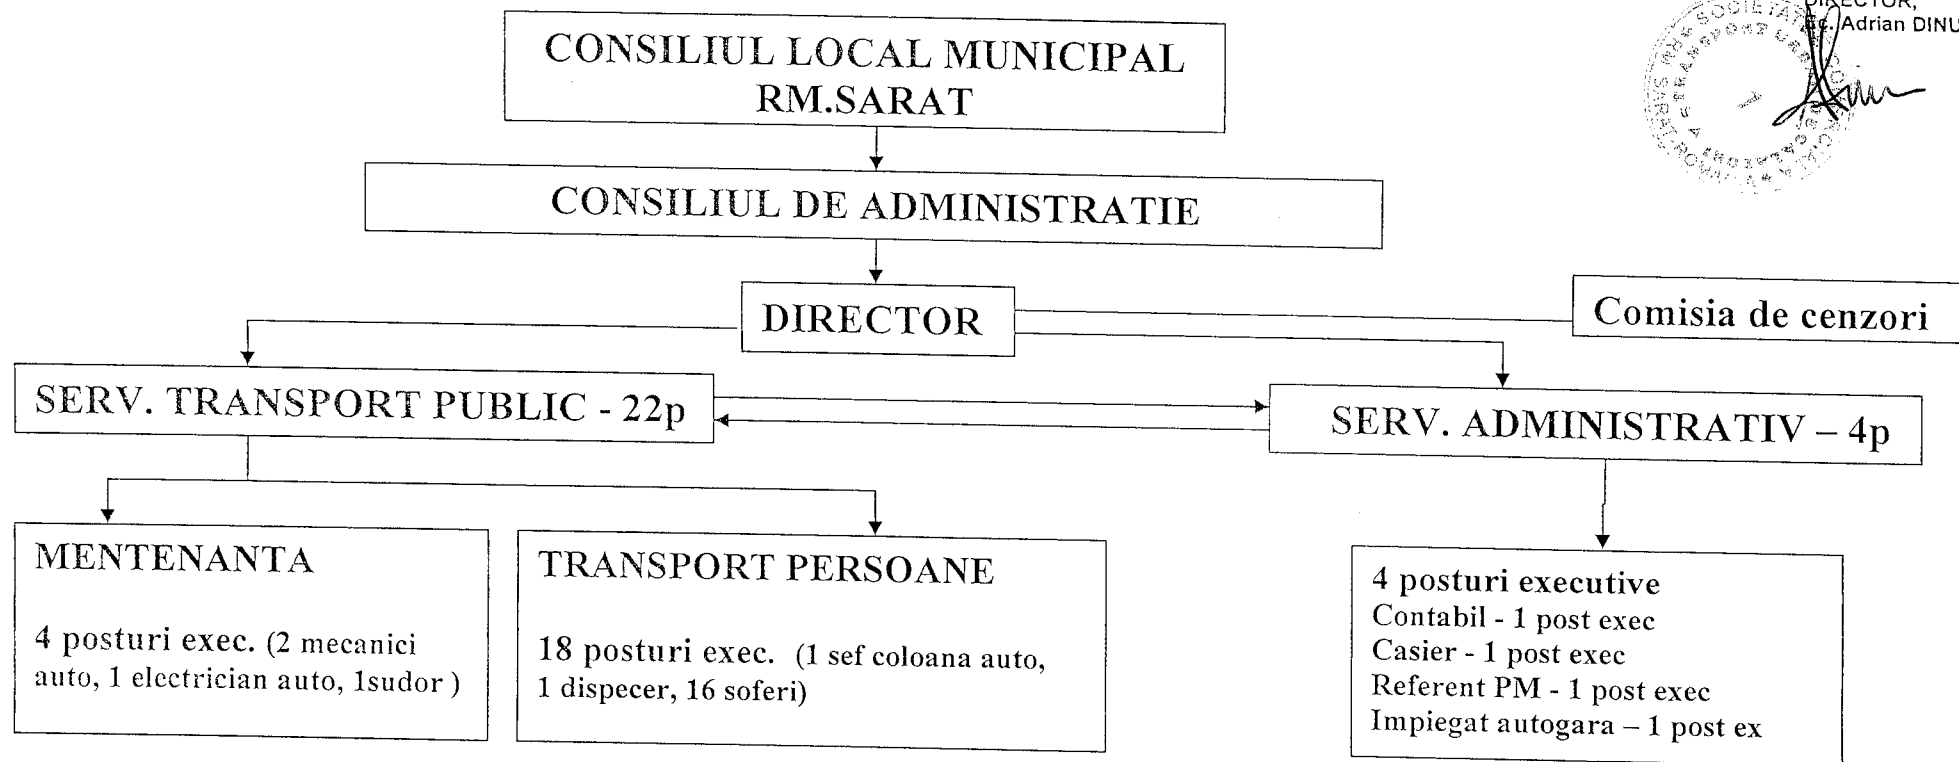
DIRECTOR,
Ec. Adrian DINU

CONSILIUL LOCAL MUNICIPAL RM.SARAT

CONSILIUL DE ADMINISTRATIE

DIRECTOR

Comisia de cenzori

SERV. TRANSPORT PUBLIC - 22p

SERV. ADMINISTRATIV – 4p

MENTENANTA

4 posturi exec. (2 mecanici auto, 1 electrician auto, 1sudor )

TRANSPORT PERSOANE

18 posturi exec. (1 sef coloana auto, 1 dispecer, 16 soferi)

4 posturi executive
Contabil - 1 post exec
Casier - 1 post exec
Referent PM - 1 post exec
Impiegat autogara – 1 post ex